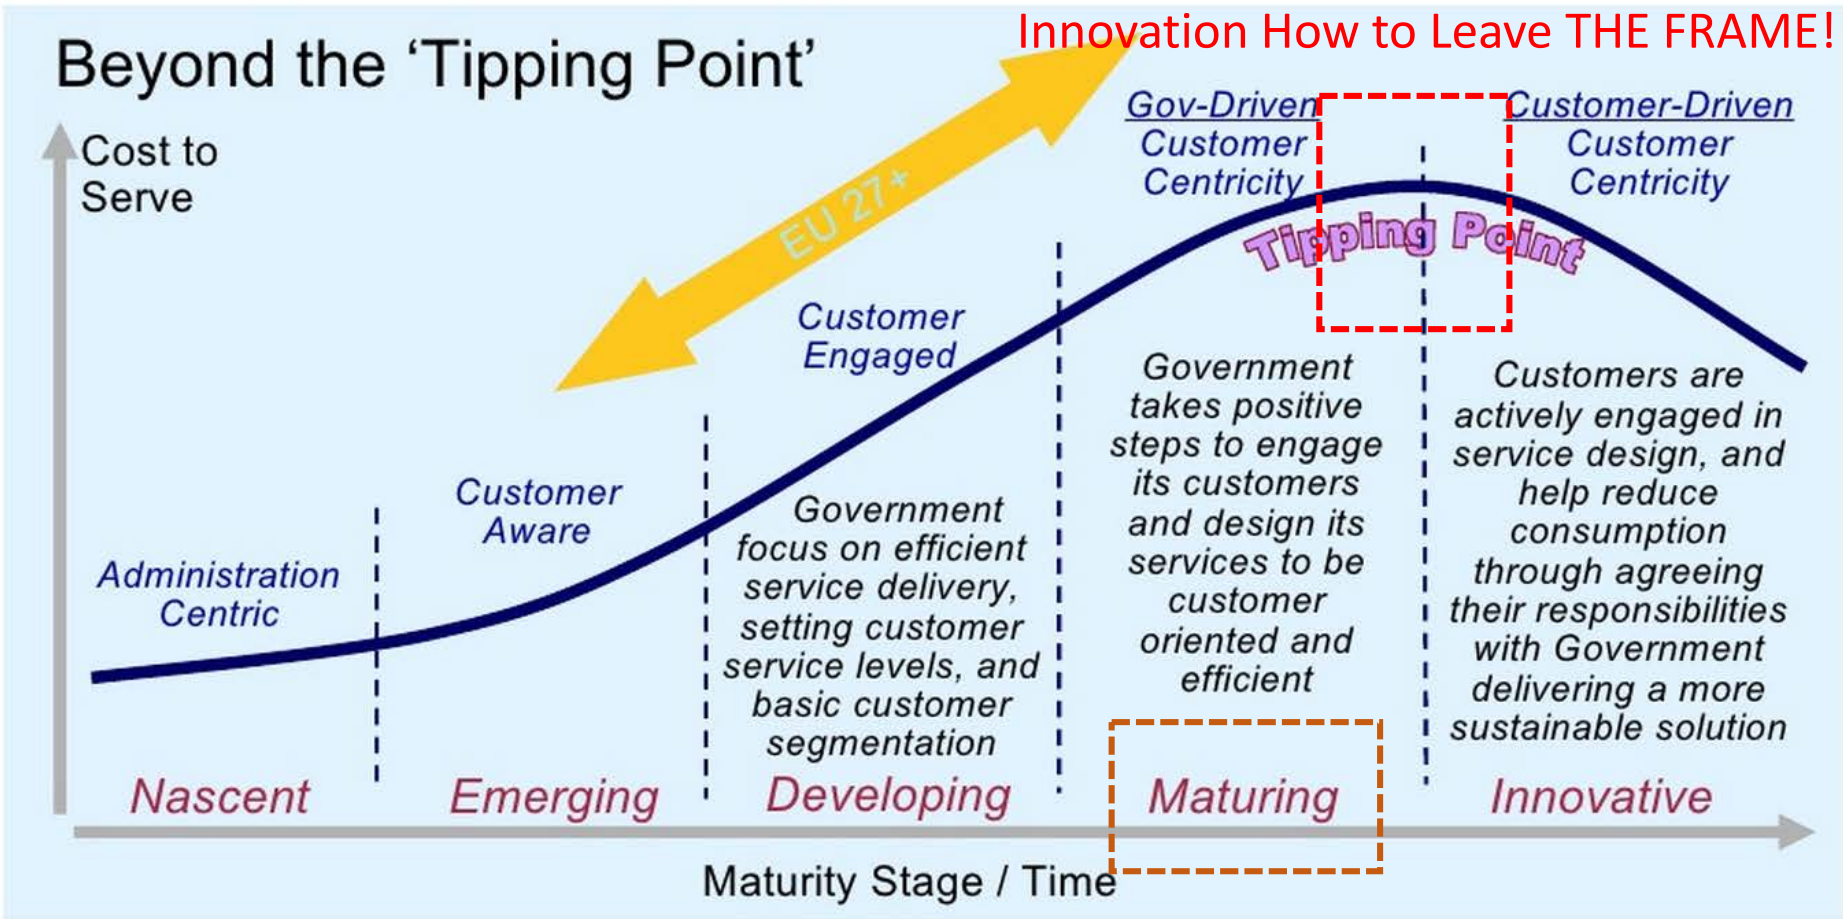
Innovation How to Leave THE FRAME!

Beyond the ‘Tipping Point’

Cost to Serve

EU 27+

Gov-Driven Customer Centricity

Customer-Driven Customer Centricity

Tipping Point

Customer Engaged

Customer Aware

Administration Centric

Government focus on efficient service delivery, setting customer service levels, and basic customer segmentation

Government takes positive steps to engage its customers and design its services to be customer oriented and efficient

Customers are actively engaged in service design, and help reduce consumption through agreeing their responsibilities with Government delivering a more sustainable solution

Nascent

Emerging

Developing

Maturing

Innovative

Maturity Stage / Time